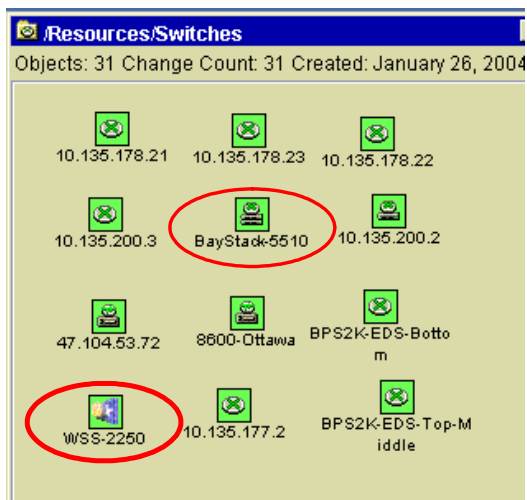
/Resources/Switches
Objects: 31 Change Count: 31 Created: January 26, 2004

10.135.178.21
10.135.178.23
10.135.178.22
10.135.200.3
BayStack-5510
10.135.200.2
47.104.53.72
8600-Ottawa
BPS2K-EDS-Bottom
WSS-2250
10.135.177.2
BPS2K-EDS-Top-Middle